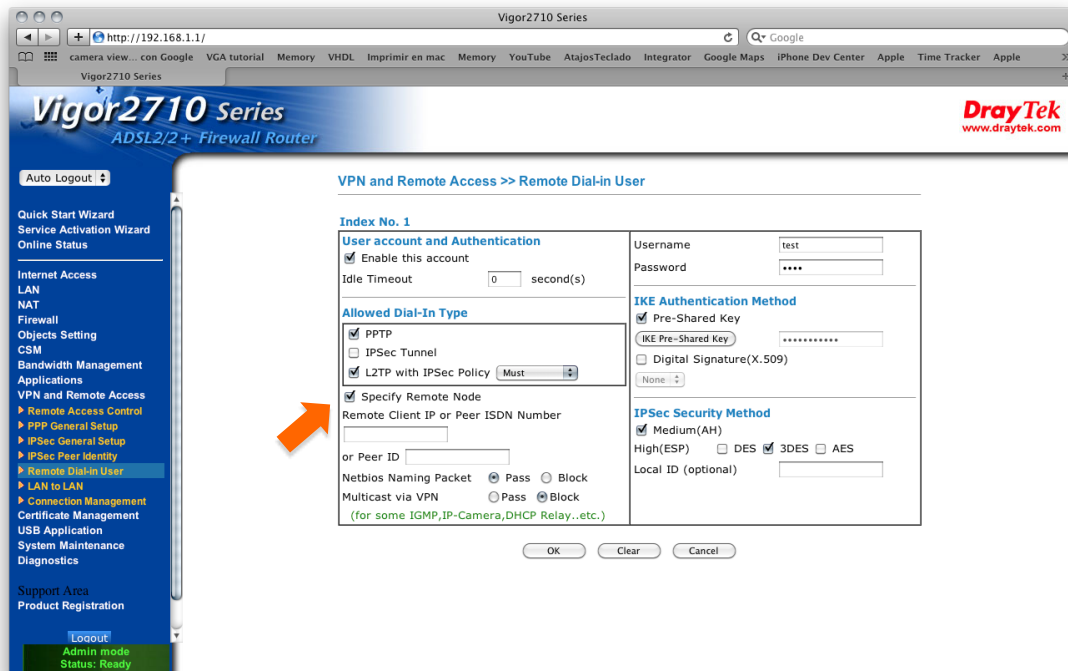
Vigor2710 Series

http://192.168.1.1/

Google

camera view... con Google VGA tutorial Memory VHDL Imprimir en mac Memory YouTube AtajosTeclado Integrator Google Maps iPhone Dev Center Apple Time Tracker Apple

Vigor2710 Series

Vigor2710 Series
ADSL2/2+ Firewall Router

DrayTek
www.draytek.com

Auto Logout

Quick Start Wizard
Service Activation Wizard
Online Status

Internet Access
LAN
NAT
Firewall
Objects Setting
CSM
Bandwidth Management
Applications
VPN and Remote Access
Remote Access Control
PPP General Setup
IPSec General Setup
IPSec Peer Identity
Remote Dial-in User
LAN to LAN
Connection Management
Certificate Management
USB Application
System Maintenance
Diagnostics

Support Area
Product Registration

Logout
Admin mode
Status: Ready

VPN and Remote Access >> Remote Dial-in User

Index No. 1

User account and Authentication
Enable this account
Idle Timeout 0 second(s)

Allowed Dial-In Type
PPTP
IPSec Tunnel
L2TP with IPSec Policy Must

Specify Remote Node
Remote Client IP or Peer ISDN Number

or Peer ID
Netbios Naming Packet Pass Block
Multicast via VPN Pass Block
(for some IGMP,IP-Camera,DHCP Relay..etc.)

Username test
Password ••••

IKE Authentication Method
Pre-Shared Key
IKE Pre-Shared Key •••••••••••
Digital Signature(X.509)
None

IPSec Security Method
Medium(AH)
High(ESP) DES 3DES AES
Local ID (optional)

OK Clear Cancel